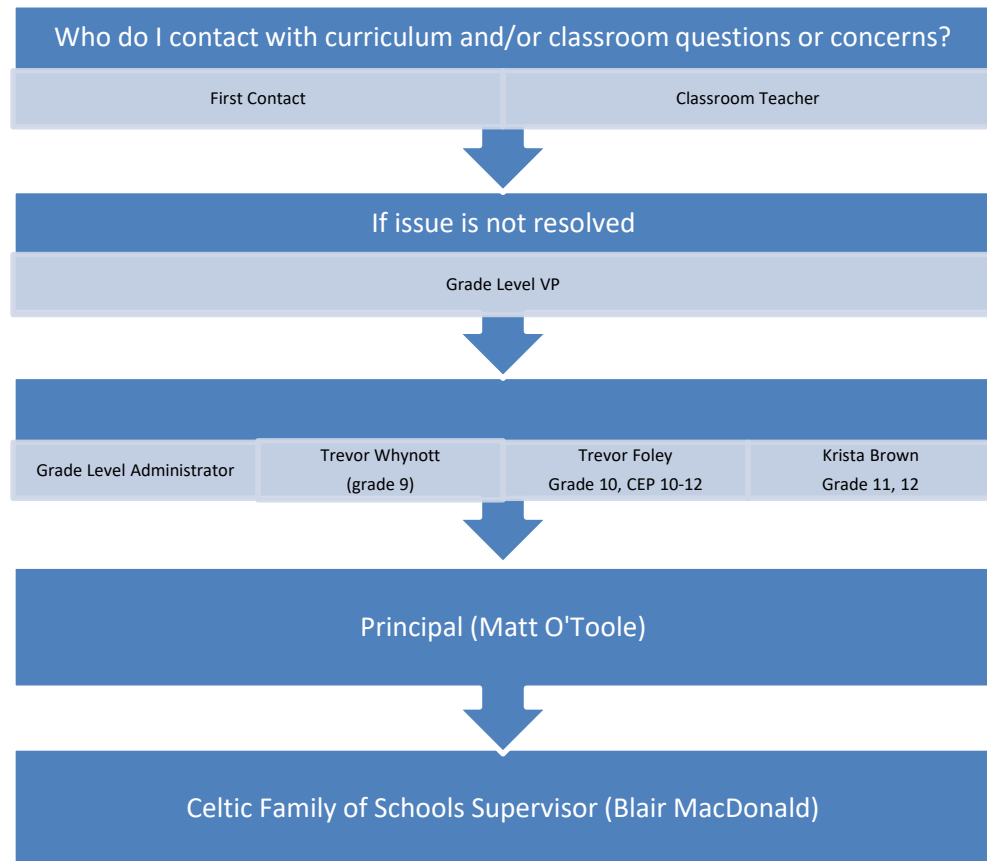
Who do I contact with curriculum and/or classroom questions or concerns?

First Contact

Classroom Teacher

If issue is not resolved

Grade Level VP

Grade Level Administrator

Trevor Whynott (grade 9)

Trevor Foley Grade 10, CEP 10-12

Krista Brown Grade 11, 12

Principal (Matt O'Toole)

Celtic Family of Schools Supervisor (Blair MacDonald)